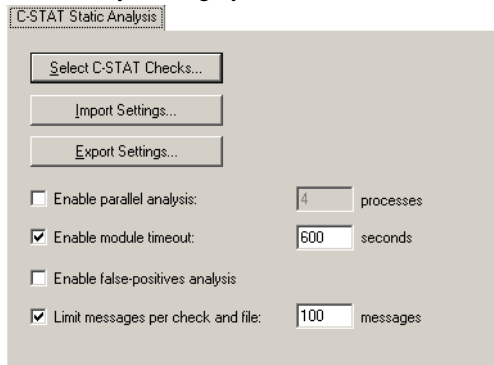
C-STAT Static Analysis

Select C-STAT Checks...

Import Settings...

Export Settings...

Enable parallel analysis: 4 processes

Enable module timeout: 600 seconds

Enable false-positives analysis

Limit messages per check and file: 100 messages